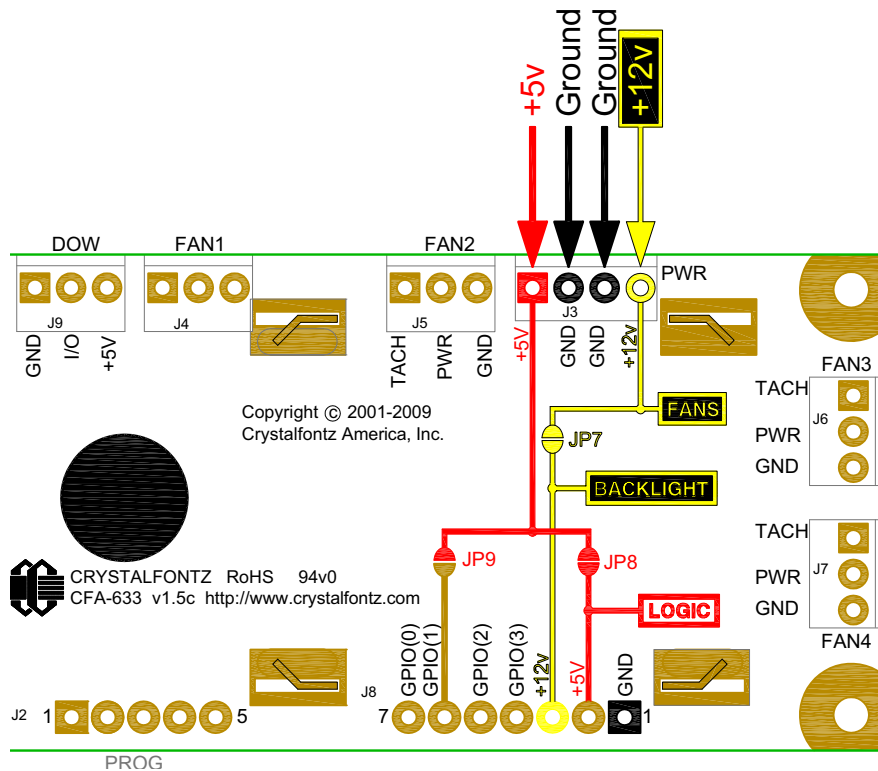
+5v
Ground
Ground
+12v

DOW
FAN1
FAN2
PWR
J9
J4
J5
J3
GND
I/O
+5V
TACH
PWR
GND
+5V
GND
GND
+12v

FAN3
TACH
J6
PWR
GND

Copyright © 2001-2009
Crystalfontz America, Inc.

FANS
JP7
BACKLIGHT

TACH
J7
PWR
GND
FAN4

JP9
JP8
LOGIC

CRYSTALFONTZ RoHS 94v0
CFA-633 v1.5c http://www.crystalfontz.com

GPIO(0)
GPIO(1)
GPIO(2)
GPIO(3)
+12v
+5V
GND
J8
7
1

J2
1
5
PROG